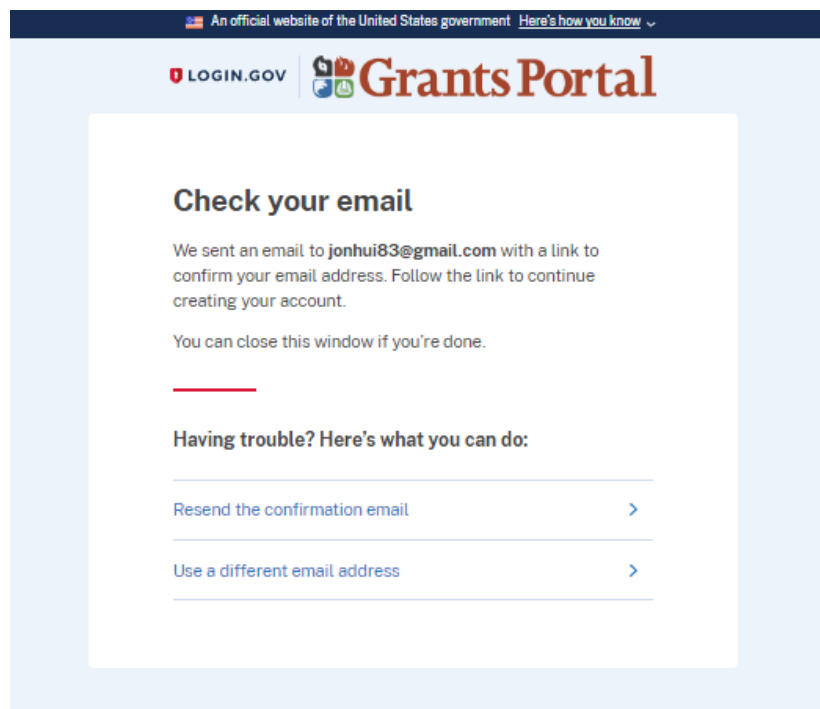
An official website of the United States government Here's how you know

LOGIN.GOV Grants Portal

Check your email

We sent an email to **jonhui83@gmail.com** with a link to confirm your email address. Follow the link to continue creating your account.

You can close this window if you're done.

Having trouble? Here's what you can do:

Resend the confirmation email

Use a different email address